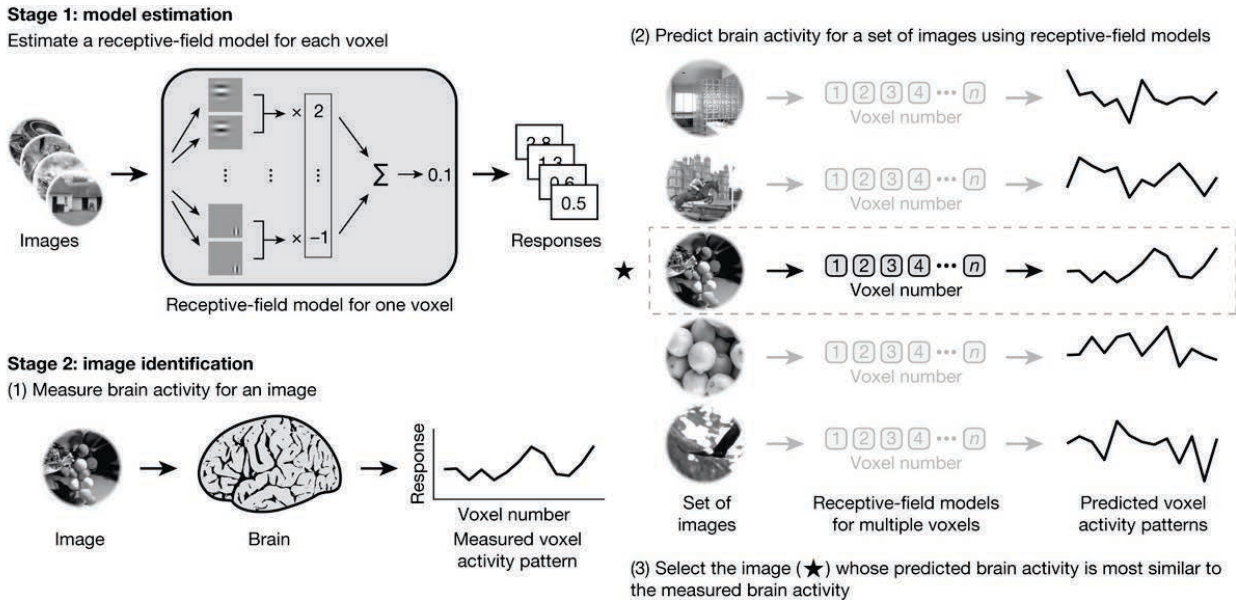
Stage 1: model estimation

Estimate a receptive-field model for each voxel

Images

× 2

⋮ ⋮ ⋮

× −1

$\sum$ → 0.1

Receptive-field model for one voxel

2.8
1.3
0.6
0.5

Responses

(2) Predict brain activity for a set of images using receptive-field models

1 2 3 4 ··· n
Voxel number

1 2 3 4 ··· n
Voxel number

★

1 2 3 4 ··· n
Voxel number

1 2 3 4 ··· n
Voxel number

1 2 3 4 ··· n
Voxel number

Set of images

Receptive-field models for multiple voxels

Predicted voxel activity patterns

Stage 2: image identification

(1) Measure brain activity for an image

Image

Brain

Response

Voxel number

Measured voxel activity pattern

(3) Select the image (★) whose predicted brain activity is most similar to the measured brain activity